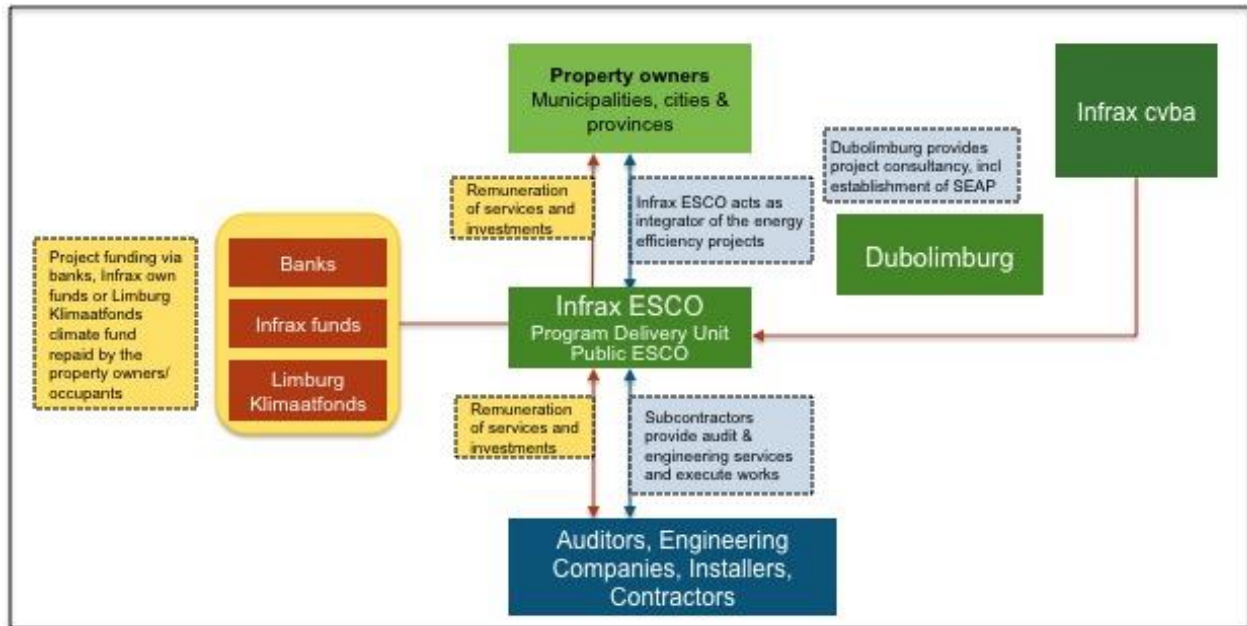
Property owners
Municipalities, cities & provinces

Infrax cvba

Dubolimburg provides project consultancy, incl establishment of SEAP

Remuneration of services and investments

Infrax ESCO acts as integrator of the energy efficiency projects

Dubolimburg

Project funding via banks, Infrax own funds or Limburg Klimaatfonds climate fund repaid by the property owners/ occupants

Banks

Infrax funds

Limburg Klimaatfonds

Infrax ESCO
Program Delivery Unit
Public ESCO

Remuneration of services and investments

Subcontractors provide audit & engineering services and execute works

Auditors, Engineering Companies, Installers, Contractors